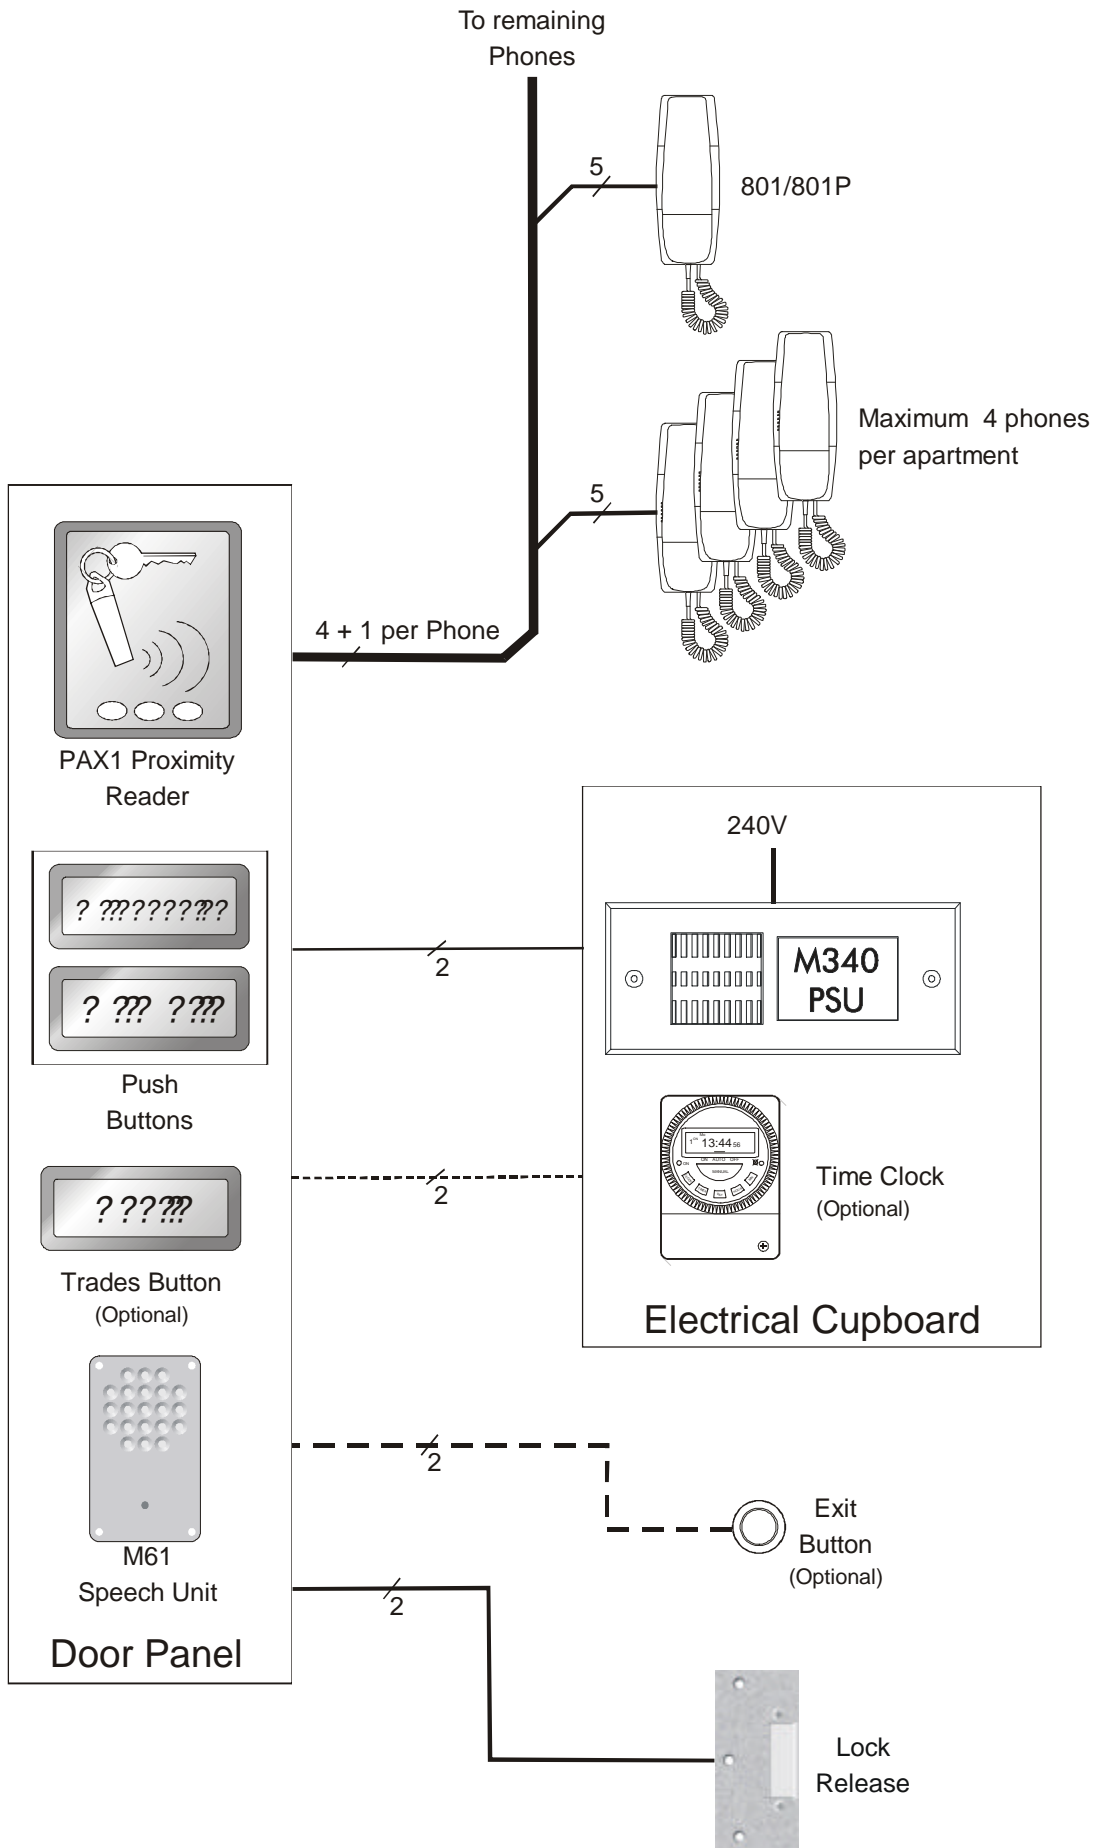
To remaining Phones

5

801/801P

Maximum 4 phones per apartment

5

4 + 1 per Phone

PAX1 Proximity Reader

? ???????

? ??? ????

Push Buttons

240V

2

M340 PSU

13:44

2

Time Clock (Optional)

? ?????

Trades Button (Optional)

Electrical Cupboard

2

Exit Button (Optional)

M61 Speech Unit

2

Door Panel

Lock Release